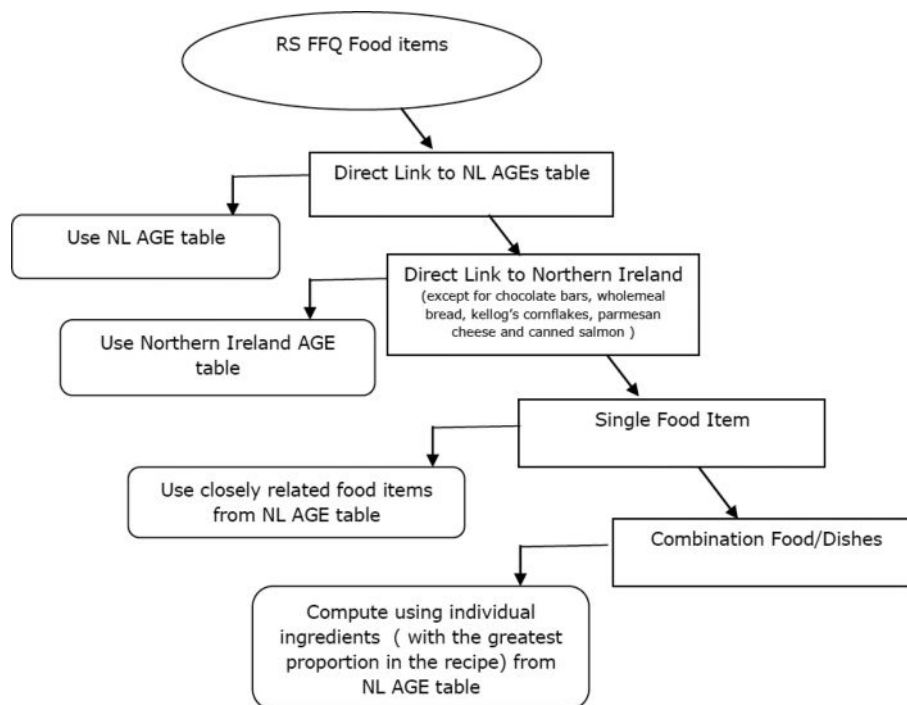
RS FFQ Food items

Direct Link to NL AGEs table

Use NL AGE table

Direct Link to Northern Ireland (except for chocolate bars, wholemeal bread, kellog's cornflakes, parmesan cheese and canned salmon )

Use Northern Ireland AGE table

Single Food Item

Use closely related food items from NL AGE table

Combination Food/Dishes

Compute using individual ingredients ( with the greatest proportion in the recipe) from NL AGE table